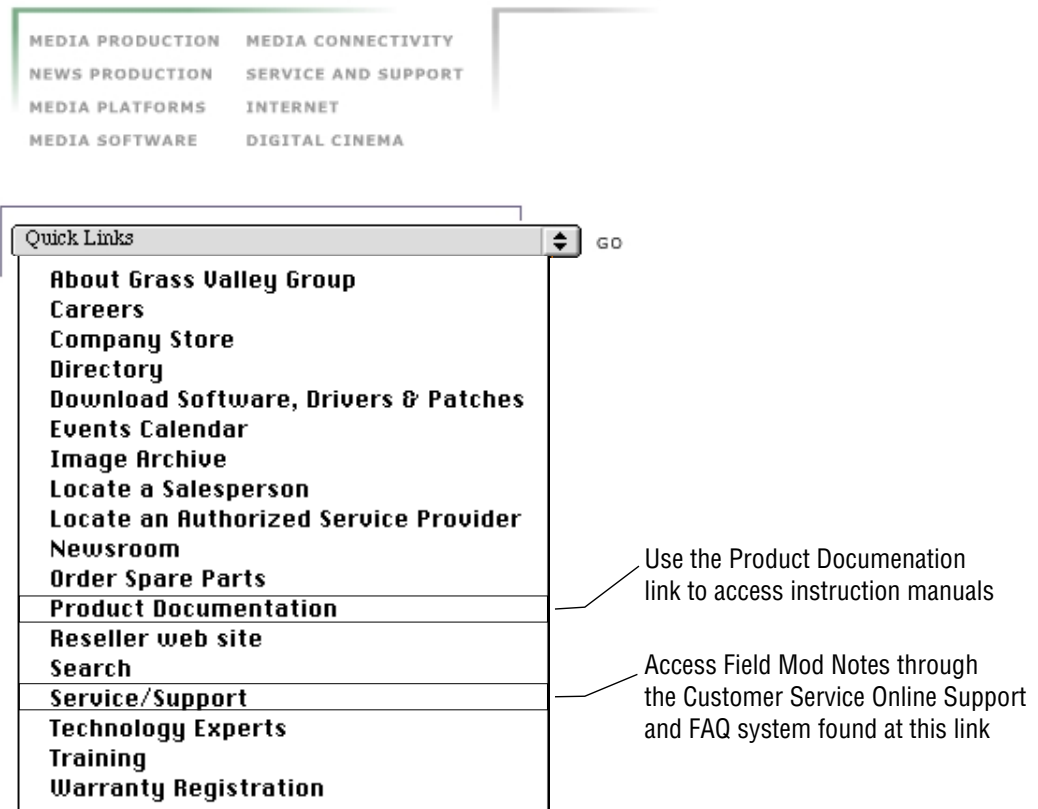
MEDIA PRODUCTION
NEWS PRODUCTION
MEDIA PLATFORMS
MEDIA SOFTWARE

MEDIA CONNECTIVITY
SERVICE AND SUPPORT
INTERNET
DIGITAL CINEMA

Quick Links
GO

About Grass Valley Group
Careers
Company Store
Directory
Download Software, Drivers & Patches
Events Calendar
Image Archive
Locate a Salesperson
Locate an Authorized Service Provider
Newsroom
Order Spare Parts
Product Documentation
Reseller web site
Search
Service/Support
Technology Experts
Training
Warranty Registration

Use the Product Documenation link to access instruction manuals

Access Field Mod Notes through the Customer Service Online Support and FAQ system found at this link